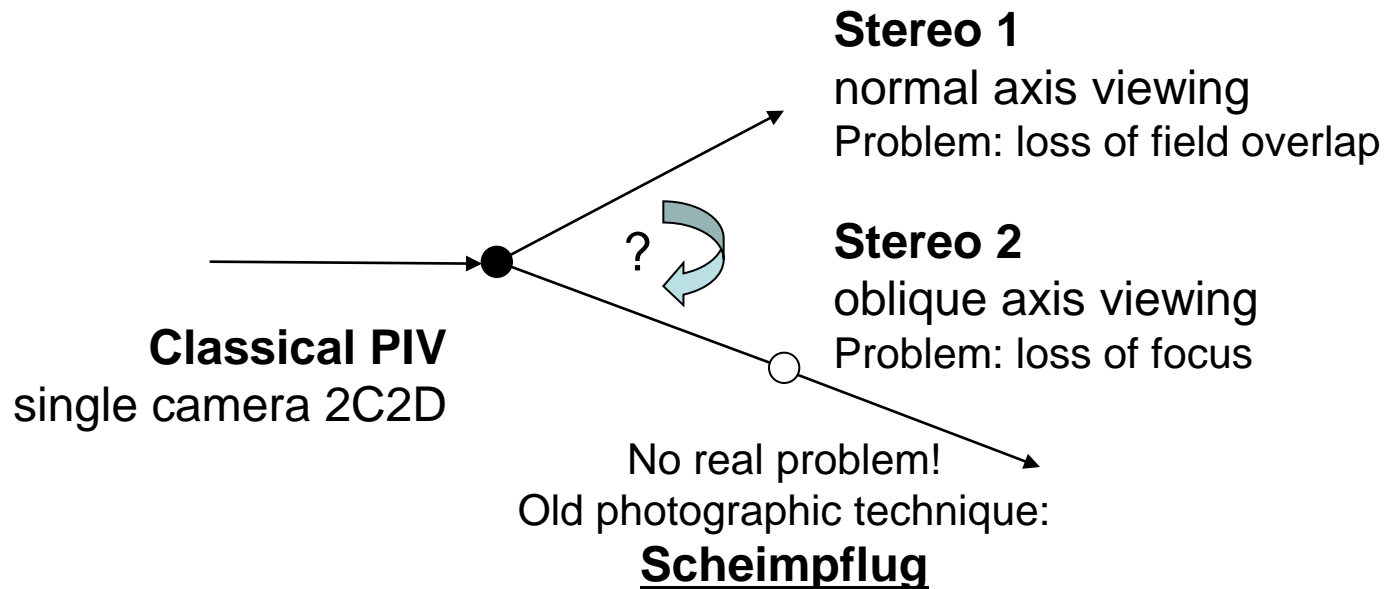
**Stereo 1**
normal axis viewing
Problem: loss of field overlap

?

**Stereo 2**
oblique axis viewing
Problem: loss of focus

**Classical PIV**
single camera 2C2D

No real problem!
Old photographic technique:
**Scheimpflug**